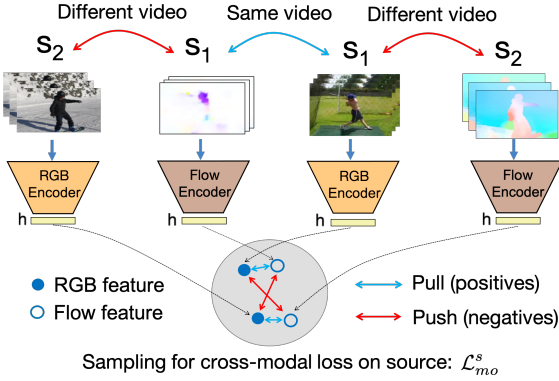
Different video
Same video
Different video

$s_2$
$s_1$
$s_1$
$s_2$

RGB Encoder
Flow Encoder
RGB Encoder
Flow Encoder

h
h
h
h

RGB feature
Flow feature

Pull (positives)
Push (negatives)

Sampling for cross-modal loss on source: $\mathcal{L}_{mo}^{s}$